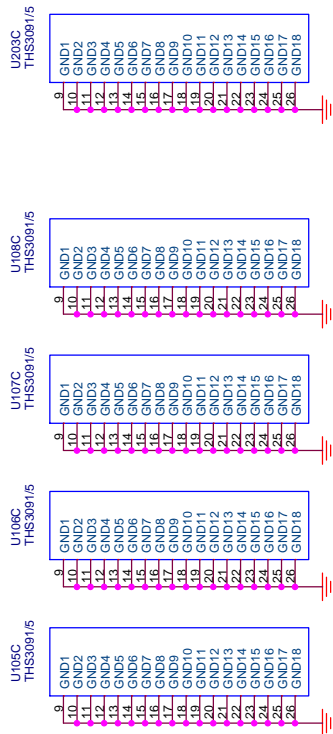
U203C
THS3091/5
GND1 GND2 GND3 GND4 GND5 GND6 GND7 GND8 GND9 GND10 GND11 GND12 GND13 GND14 GND15 GND16 GND17 GND18
9 10 11 12 13 14 15 16 17 18 19 20 21 22 23 24 25 26

U108C
THS3091/5
GND1 GND2 GND3 GND4 GND5 GND6 GND7 GND8 GND9 GND10 GND11 GND12 GND13 GND14 GND15 GND16 GND17 GND18
9 10 11 12 13 14 15 16 17 18 19 20 21 22 23 24 25 26

U107C
THS3091/5
GND1 GND2 GND3 GND4 GND5 GND6 GND7 GND8 GND9 GND10 GND11 GND12 GND13 GND14 GND15 GND16 GND17 GND18
9 10 11 12 13 14 15 16 17 18 19 20 21 22 23 24 25 26

U106C
THS3091/5
GND1 GND2 GND3 GND4 GND5 GND6 GND7 GND8 GND9 GND10 GND11 GND12 GND13 GND14 GND15 GND16 GND17 GND18
9 10 11 12 13 14 15 16 17 18 19 20 21 22 23 24 25 26

U105C
THS3091/5
GND1 GND2 GND3 GND4 GND5 GND6 GND7 GND8 GND9 GND10 GND11 GND12 GND13 GND14 GND15 GND16 GND17 GND18
9 10 11 12 13 14 15 16 17 18 19 20 21 22 23 24 25 26